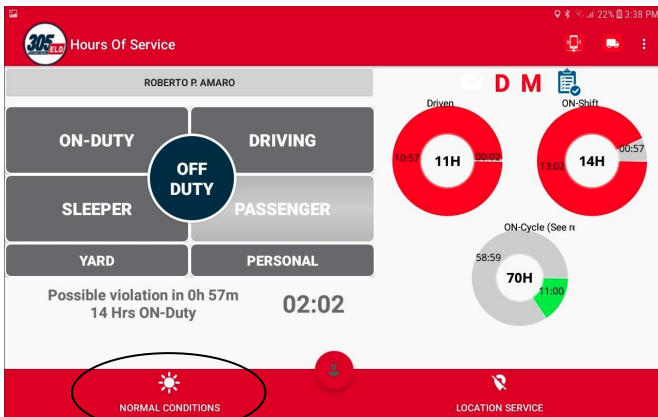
22% 3:38 PM

305 ELD Hours Of Service

ROBERTO P. AMARO

ON-DUTY

DRIVING

OFF DUTY

SLEEPER

PASSENGER

YARD

PERSONAL

Possible violation in 0h 57m
14 Hrs ON-Duty

02:02

D M

Driven

10:57 11H 00:02

ON-Shift

13:02 14H 00:57

ON-Cycle (See re

58:59 70H 11:00

NORMAL CONDITIONS

LOCATION SERVICE